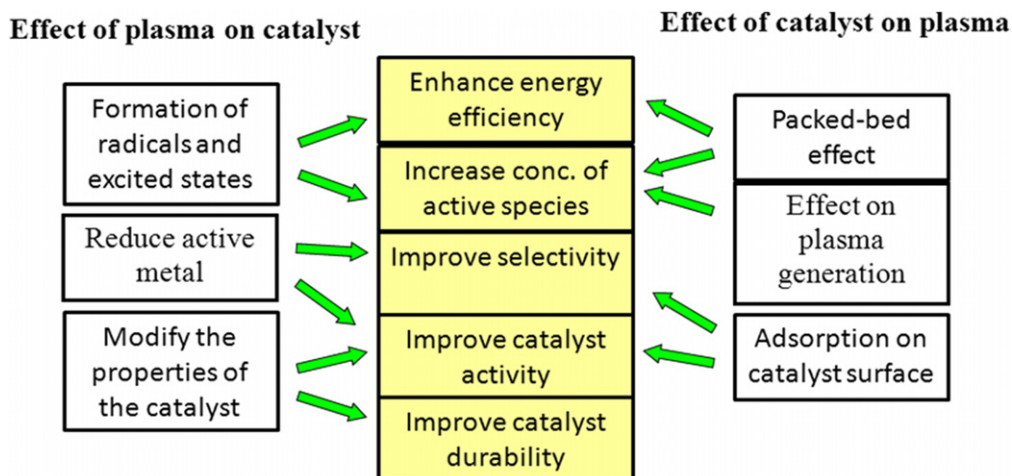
Effect of plasma on catalyst

Effect of catalyst on plasma

Formation of radicals and excited states

Reduce active metal

Modify the properties of the catalyst

Enhance energy efficiency

Increase conc. of active species

Improve selectivity

Improve catalyst activity

Improve catalyst durability

Packed-bed effect

Effect on plasma generation

Adsorption on catalyst surface